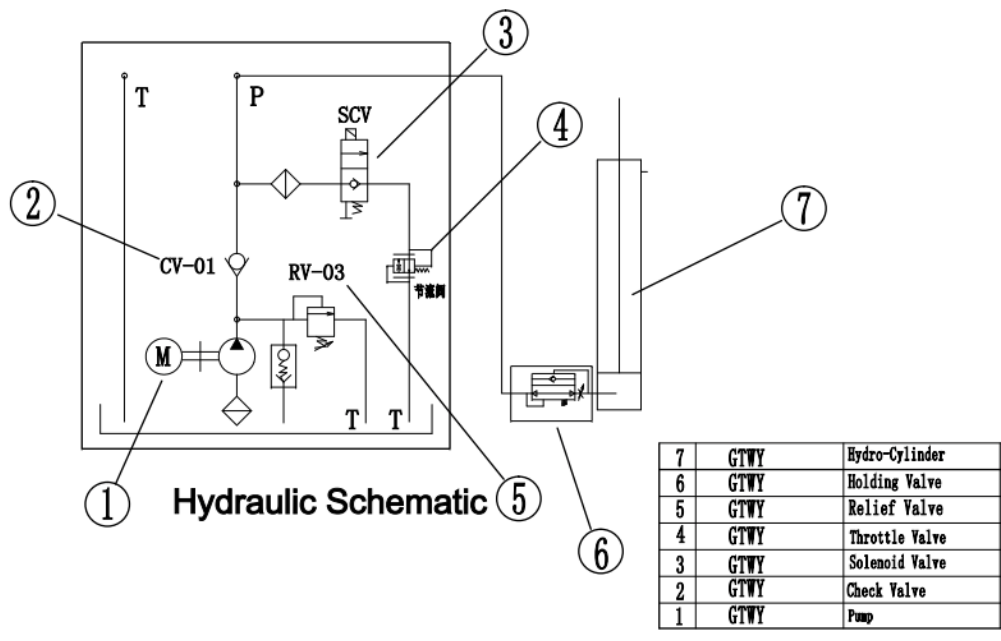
③

T

P

SCV

④

②

⑦

CV-01

RV-03

节流阀

M

T T

①

Hydraulic Schematic ⑤

⑥

| 7 | GTWY | Hydro-Cylinder |
|---|---|---|
| 6 | GTWY | Holding Valve |
| 5 | GTWY | Relief Valve |
| 4 | GTWY | Throttle Valve |
| 3 | GTWY | Solenoid Valve |
| 2 | GTWY | Check Valve |
| 1 | GTWY | Pump |